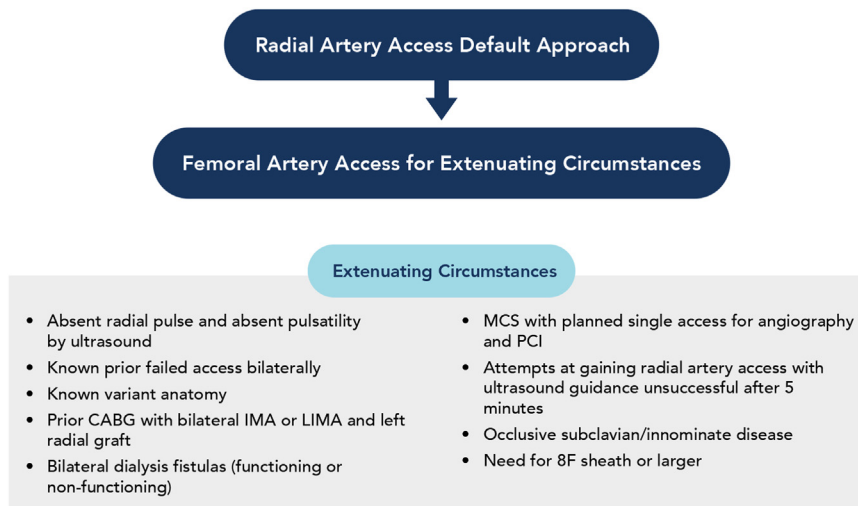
Radial Artery Access Default Approach

Femoral Artery Access for Extenuating Circumstances

Extenuating Circumstances

- Absent radial pulse and absent pulsatility by ultrasound
- Known prior failed access bilaterally
- Known variant anatomy
- Prior CABG with bilateral IMA or LIMA and left radial graft
- Bilateral dialysis fistulas (functioning or non-functioning)

- MCS with planned single access for angiography and PCI
- Attempts at gaining radial artery access with ultrasound guidance unsuccessful after 5 minutes
- Occlusive subclavian/innominate disease
- Need for 8F sheath or larger